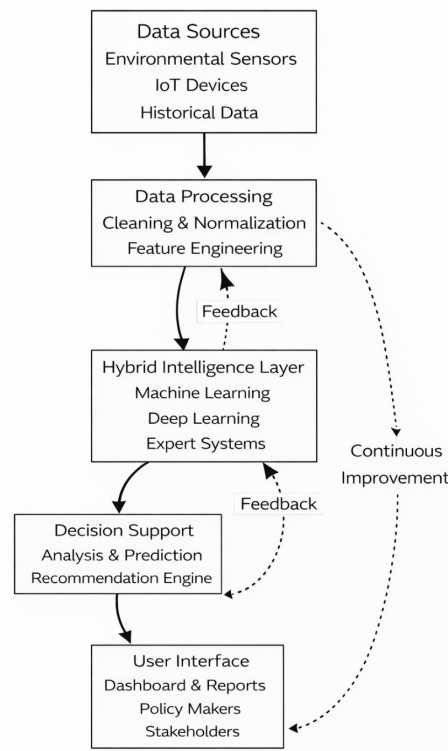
Data Sources
Environmental Sensors
IoT Devices
Historical Data

Data Processing
Cleaning & Normalization
Feature Engineering

Feedback

Hybrid Intelligence Layer
Machine Learning
Deep Learning
Expert Systems

Continuous Improvement

Feedback

Decision Support
Analysis & Prediction
Recommendation Engine

User Interface
Dashboard & Reports
Policy Makers
Stakeholders